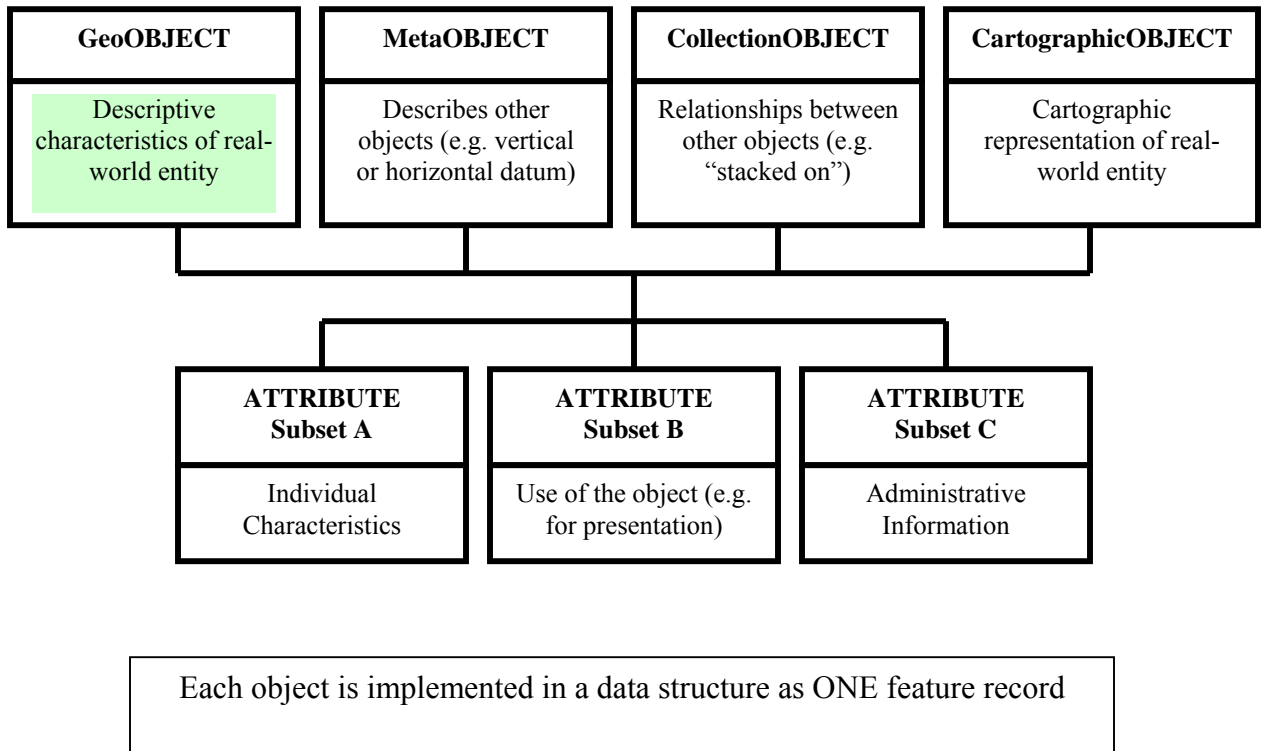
**GeoOBJECT**

Descriptive characteristics of real-world entity

**MetaOBJECT**

Describes other objects (e.g. vertical or horizontal datum)

**CollectionOBJECT**

Relationships between other objects (e.g. "stacked on")

**CartographicOBJECT**

Cartographic representation of real-world entity

**ATTRIBUTE Subset A**

Individual Characteristics

**ATTRIBUTE Subset B**

Use of the object (e.g. for presentation)

**ATTRIBUTE Subset C**

Administrative Information

Each object is implemented in a data structure as ONE feature record